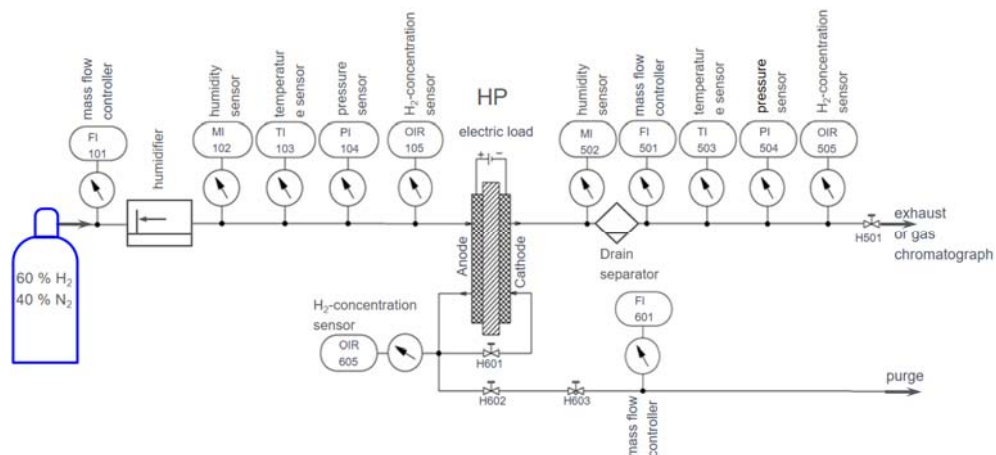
mass flow controller

FI 101

humidifier

humidity sensor

MI 102

temperature sensor

TI 103

pressure sensor

PI 104

H$_2$-concentration sensor

OIR 105

HP

electric load

+ | −

humidity sensor

MI 502

mass flow controller

FI 501

temperature sensor

TI 503

pressure sensor

PI 504

H$_2$-concentration sensor

OIR 505

exhaust or gas chromatograph

H501

Drain separator

60 % H$_2$
40 % N$_2$

Anode

Cathode

H$_2$-concentration sensor

OIR 605

H601

FI 601

purge

H602

H603

mass flow controller